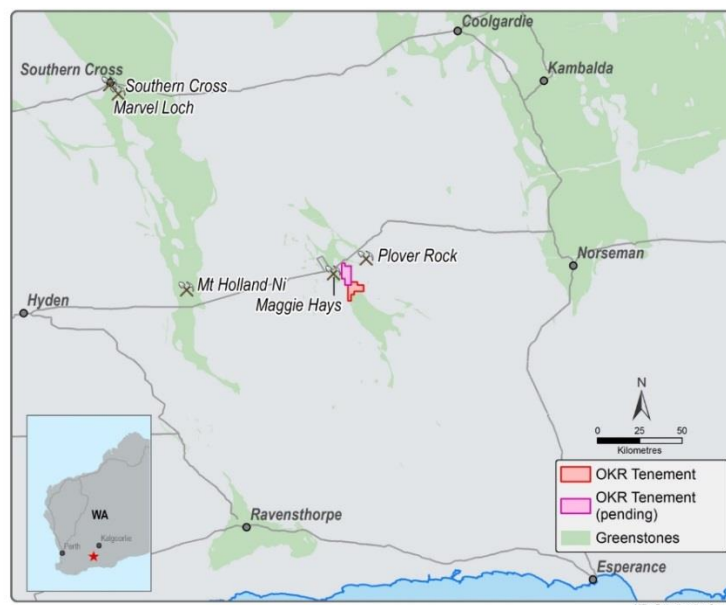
Coolgardie
Southern Cross
Southern Cross
Marvel Loch
Kambalda
Plover Rock
Norseman
Mt Holland Ni
Maggie Hays
Hyden
N
0 25 50
Kilometres
WA
Perth
Kalgoorlie
OKR Tenement
OKR Tenement (pending)
Greenstones
Ravensthorpe
Esperance